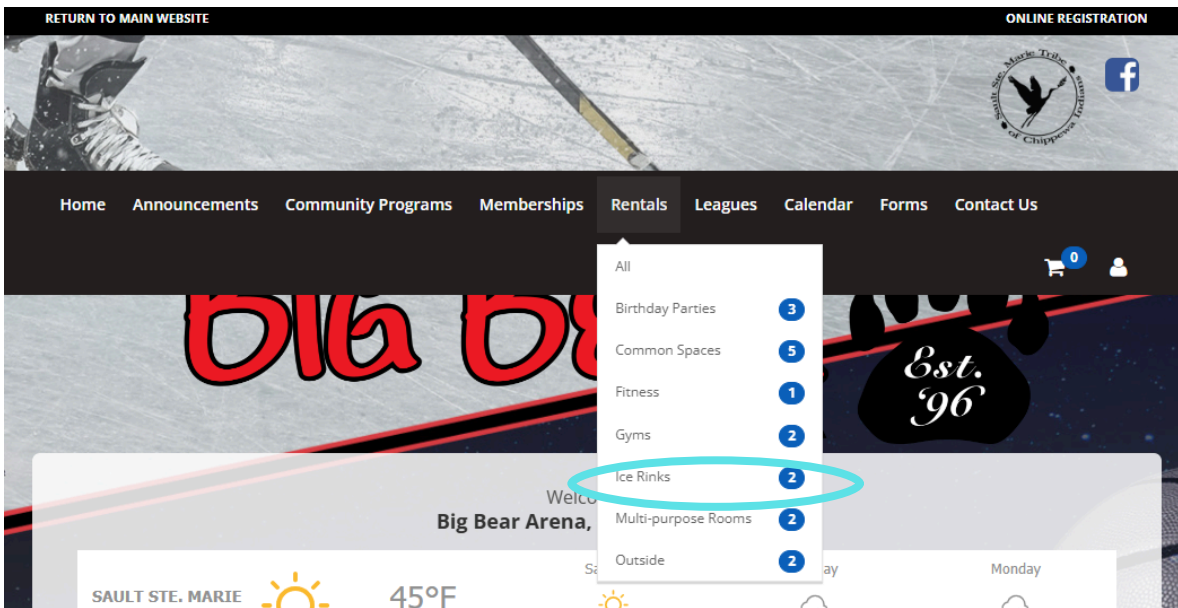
RETURN TO MAIN WEBSITE

ONLINE REGISTRATION

Sault Ste. Marie Tribe of Chippewa Indians

Home Announcements Community Programs Memberships Rentals Leagues Calendar Forms Contact Us

0

All
Birthday Parties 3
Common Spaces 5
Fitness 1
Gyms 2
Ice Rinks 2
Multi-purpose Rooms 2
Outside 2

Big B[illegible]

Est. '96'

Welco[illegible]
Big Bear Arena,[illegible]

SAULT STE. MARIE

45°F

Sa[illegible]

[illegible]ay

Monday